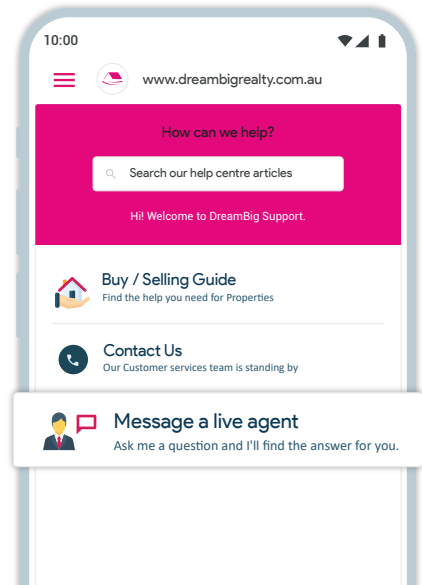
10:00

www.dreambigrealty.com.au

How can we help?

Search our help centre articles

Hi! Welcome to DreamBig Support.

Buy / Selling Guide
Find the help you need for Properties

Contact Us
Our Customer services team is standing by

Message a live agent
Ask me a question and I'll find the answer for you.